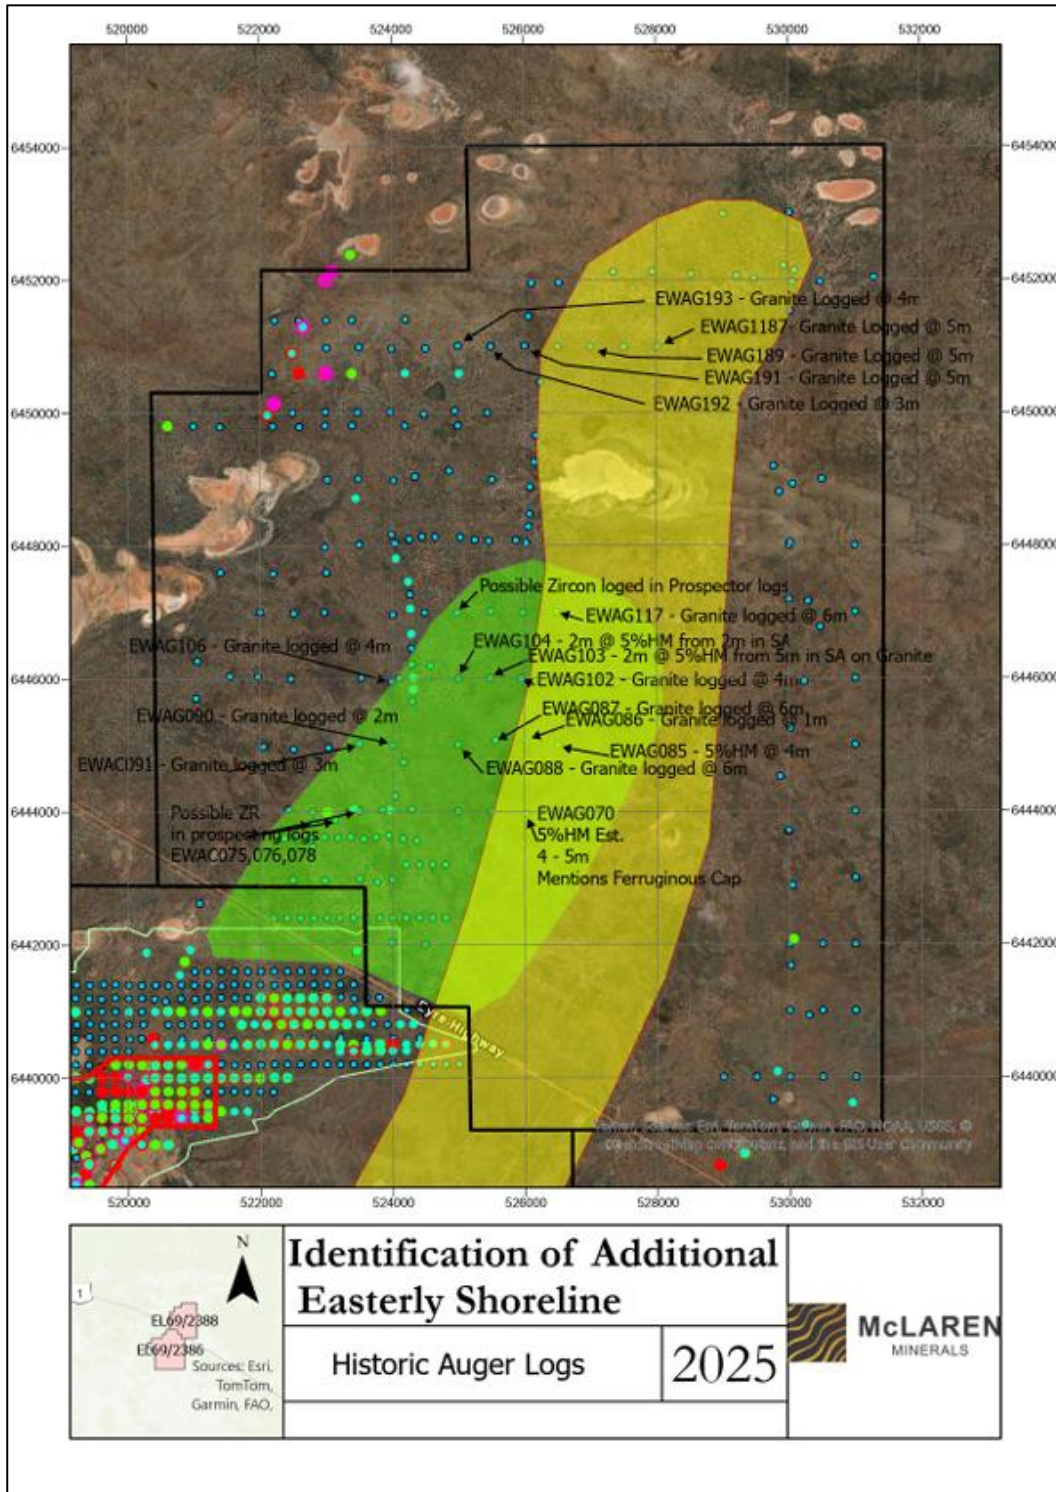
520000 522000 524000 526000 528000 530000 532000

6454000 6452000 6450000 6448000 6446000 6444000 6442000 6440000

EWAG193 - Granite Logged @ 4m
EWAG1187 Granite Logged @ 5m
EWAG189 - Granite Logged @ 5m
EWAG191 - Granite Logged @ 5m
EWAG192 - Granite Logged @ 3m

Possible Zircon loged in Prospector logs
EWAG117 - Granite logged @ 6m
EWAG106 - Granite logged @ 4m
EWAG104 - 2m @ 5%HM from 2m in SA
EWAG103 - 2m @ 5%HM from 5m in SA on Granite
EWAG102 - Granite logged @ 4m
EWAG090 - Granite logged @ 2m
EWAG087 - Granite logged @ 6m
EWAG086 - Granite logged @ 1m
EWAG085 - 5%HM @ 4m
EWAC091 - Granite logged @ 3m
EWAG088 - Granite logged @ 6m
Possible ZR in prospecting logs EWAC075,076,078
EWAG070 5%HM Est. 4 - 5m Mentions Ferruginous Cap

Eyre Highway

Sources: Esri, TomTom, Garmin, FAO, NOAA, USGS, © OpenStreetMap contributors, and the GIS User Community

N
1
EL69/2388
EL69/2386
Sources: Esri, TomTom, Garmin, FAO,

Identification of Additional Easterly Shoreline
Historic Auger Logs
2025
McLAREN MINERALS